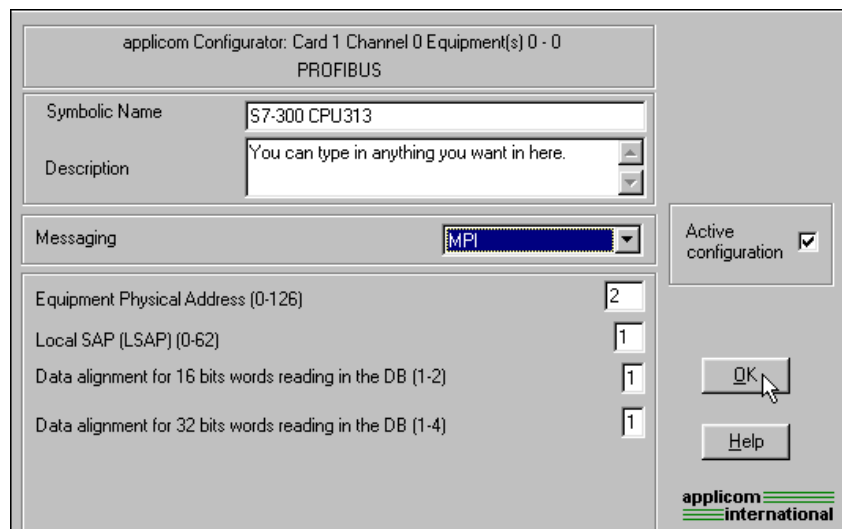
applicom Configurator: Card 1 Channel 0 Equipment(s) 0 - 0
PROFIBUS

Symbolic Name
S7-300 CPU313

Description
You can type in anything you want in here.

Messaging
MPI

Active configuration

Equipment Physical Address (0-126)
2

Local SAP (LSAP) (0-62)
1

Data alignment for 16 bits words reading in the DB (1-2)
1

Data alignment for 32 bits words reading in the DB (1-4)
1

OK

Help

applicom international